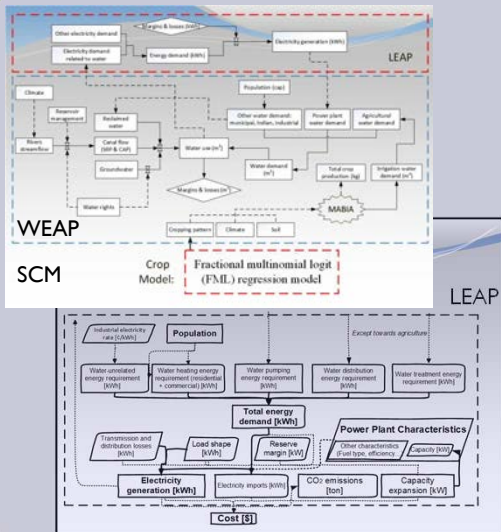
Other electricity demand

Margins & losses (kWh)

Electricity demand related to water

Energy demand (kWh)

Electricity generation (kWh)

LEAP

Population (cap)

Climate

Reservoir management

Reclaimed water

Other water demand: municipal, Indian, industrial

Power plant water demand

Agricultural water demand

Rivers streamflow

Canal flow (SRP & CAP)

Water use (m³)

Groundwater

Water demand (m³)

Total crop production (kg)

Irrigation water demand (m³)

Margins & losses (m³)

Water rights

MABIA

Cropping pattern

Climate

Soil

WEAP

SCM

Crop Model:

Fractional multinomial logit (FML) regression model

LEAP

Industrial electricity rate [$/kWh]

Population

Except towards agriculture

Water unrelated energy requirement [kWh]

Water heating energy requirement (residential + commercial) [kWh]

Water pumping energy requirement [kWh]

Water distribution energy requirement [kWh]

Water treatment energy requirement [kWh]

Total energy demand [kWh]

Power Plant Characteristics

Transmission and distribution losses [kWh]

Load shape [kWh]

Reserve margin [kW]

Other characteristics (Fuel type, efficiency

Capacity [kW]

Electricity generation [kWh]

Electricity imports [kWh]

CO2 emissions [ton]

Capacity expansion [kW]

Cost [$]